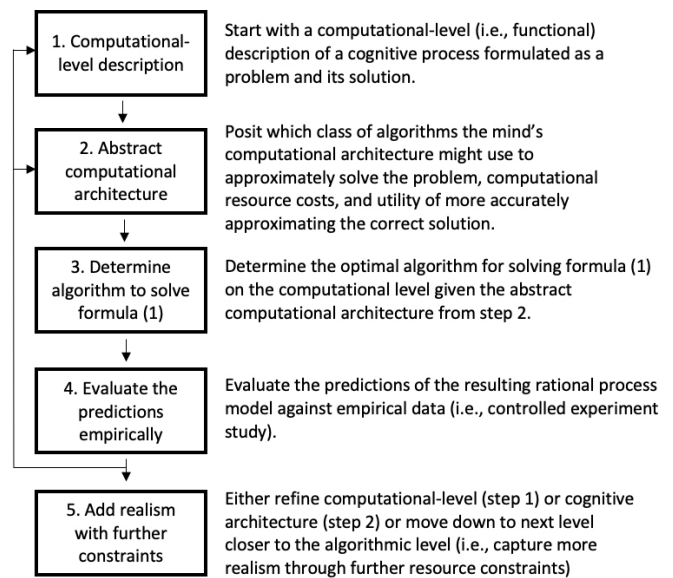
1. Computational-level description

Start with a computational-level (i.e., functional) description of a cognitive process formulated as a problem and its solution.

2. Abstract computational architecture

Posit which class of algorithms the mind's computational architecture might use to approximately solve the problem, computational resource costs, and utility of more accurately approximating the correct solution.

3. Determine algorithm to solve formula (1)

Determine the optimal algorithm for solving formula (1) on the computational level given the abstract computational architecture from step 2.

4. Evaluate the predictions empirically

Evaluate the predictions of the resulting rational process model against empirical data (i.e., controlled experiment study).

5. Add realism with further constraints

Either refine computational-level (step 1) or cognitive architecture (step 2) or move down to next level closer to the algorithmic level (i.e., capture more realism through further resource constraints)